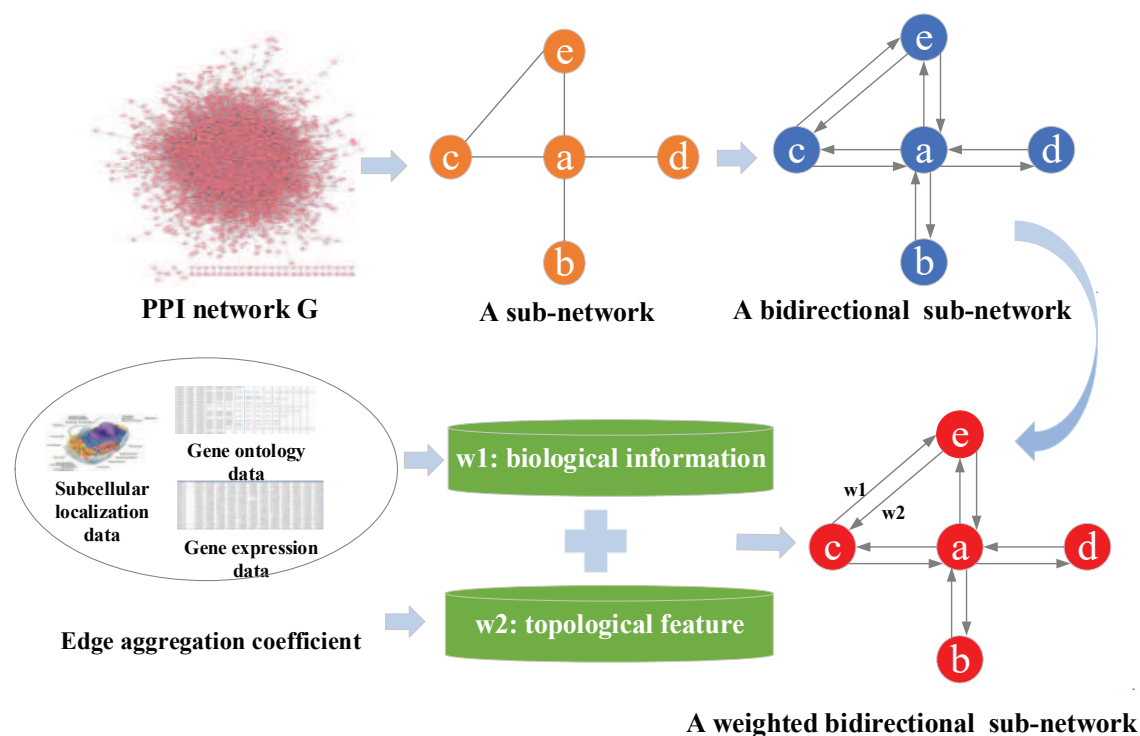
PPI network G

e
c
a
d
b
A sub-network

e
c
a
d
b
A bidirectional sub-network

Subcellular localization data
Gene ontology data
Gene expression data

w1: biological information

w2: topological feature

Edge aggregation coefficient

e
w1
w2
c
a
d
b
A weighted bidirectional sub-network